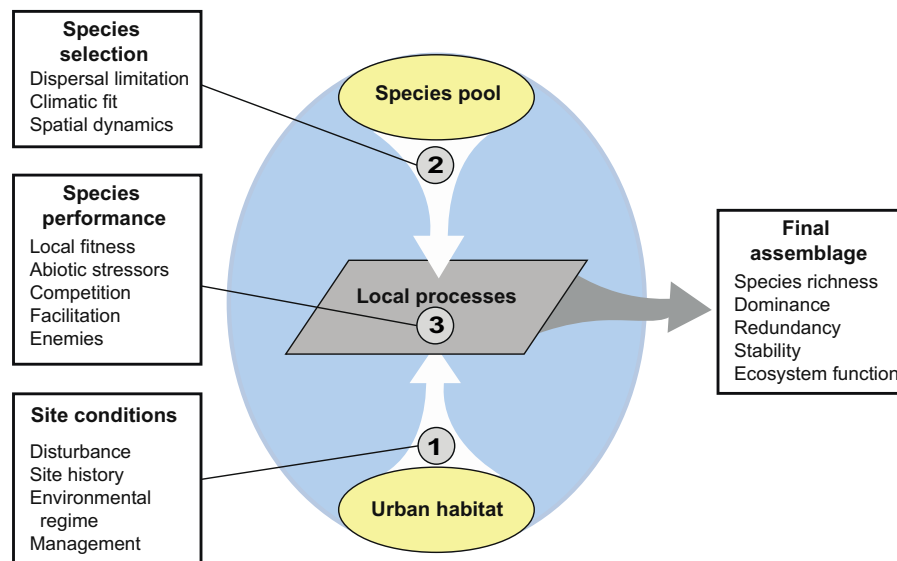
Species selection
Dispersal limitation
Climatic fit
Spatial dynamics

Species pool

2

Species performance
Local fitness
Abiotic stressors
Competition
Facilitation
Enemies

Local processes

3

Final assemblage
Species richness
Dominance
Redundancy
Stability
Ecosystem function

Site conditions
Disturbance
Site history
Environmental regime
Management

1

Urban habitat